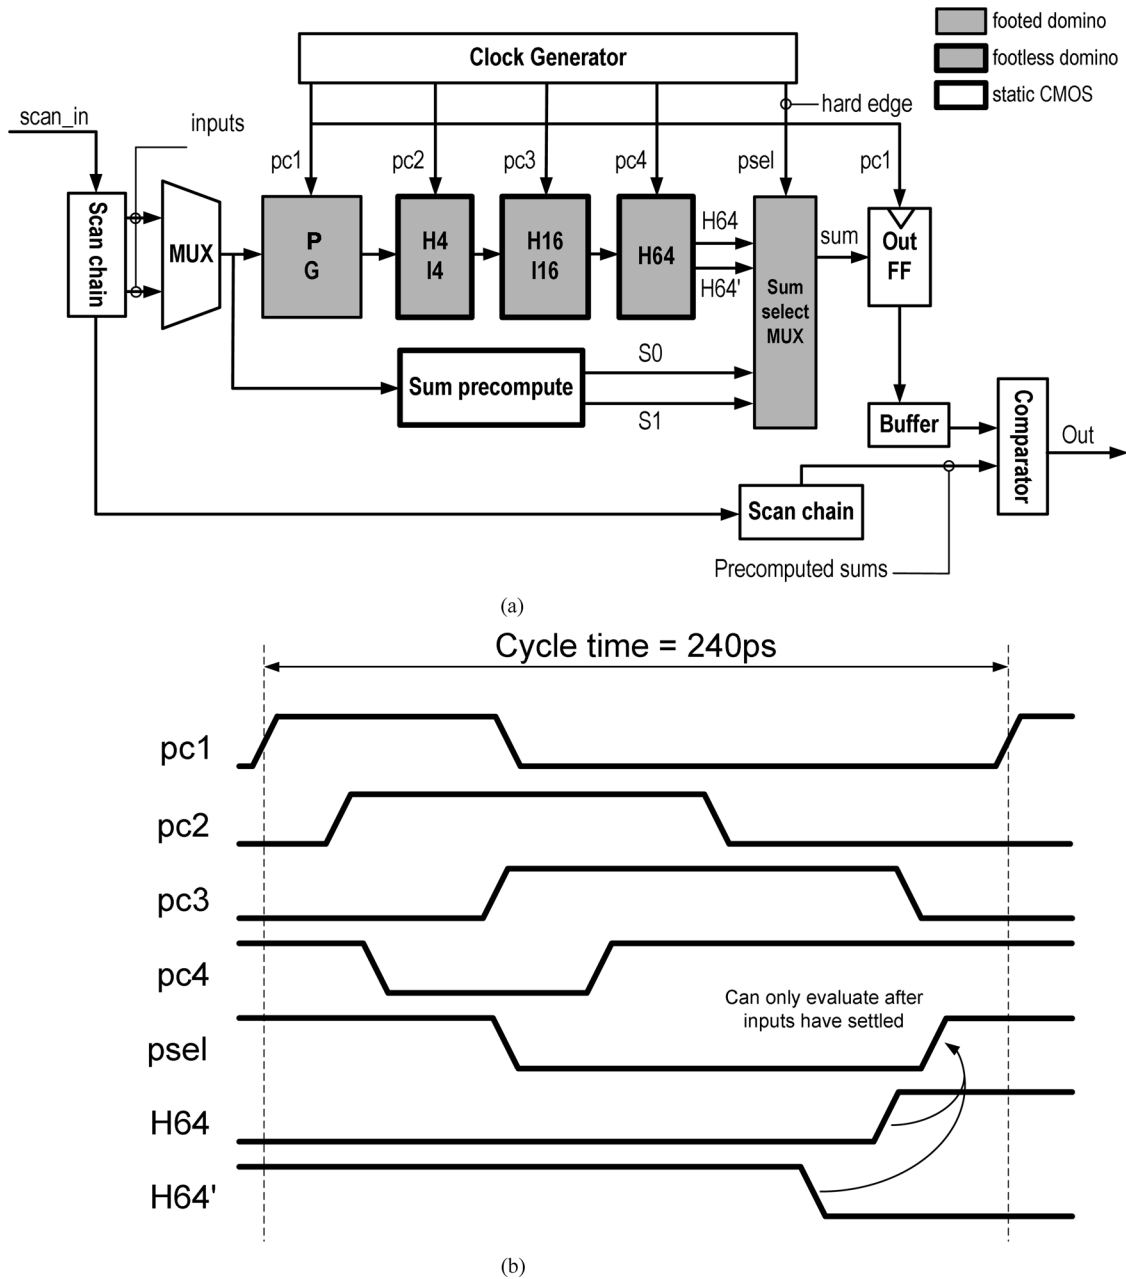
footed domino
footless domino
static CMOS

Clock Generator

scan_in
inputs
hard edge
pc1
pc2
pc3
pc4
psel
pc1

Scan chain
MUX
P
G
H4
I4
H16
I16
H64
H64
H64'
Sum select MUX
sum
Out FF

Sum precompute
S0
S1

Buffer
Comparator
Out

Scan chain
Precomputed sums

(a)

Cycle time = 240ps

pc1
pc2
pc3
pc4
psel
H64
H64'

Can only evaluate after inputs have settled

(b)